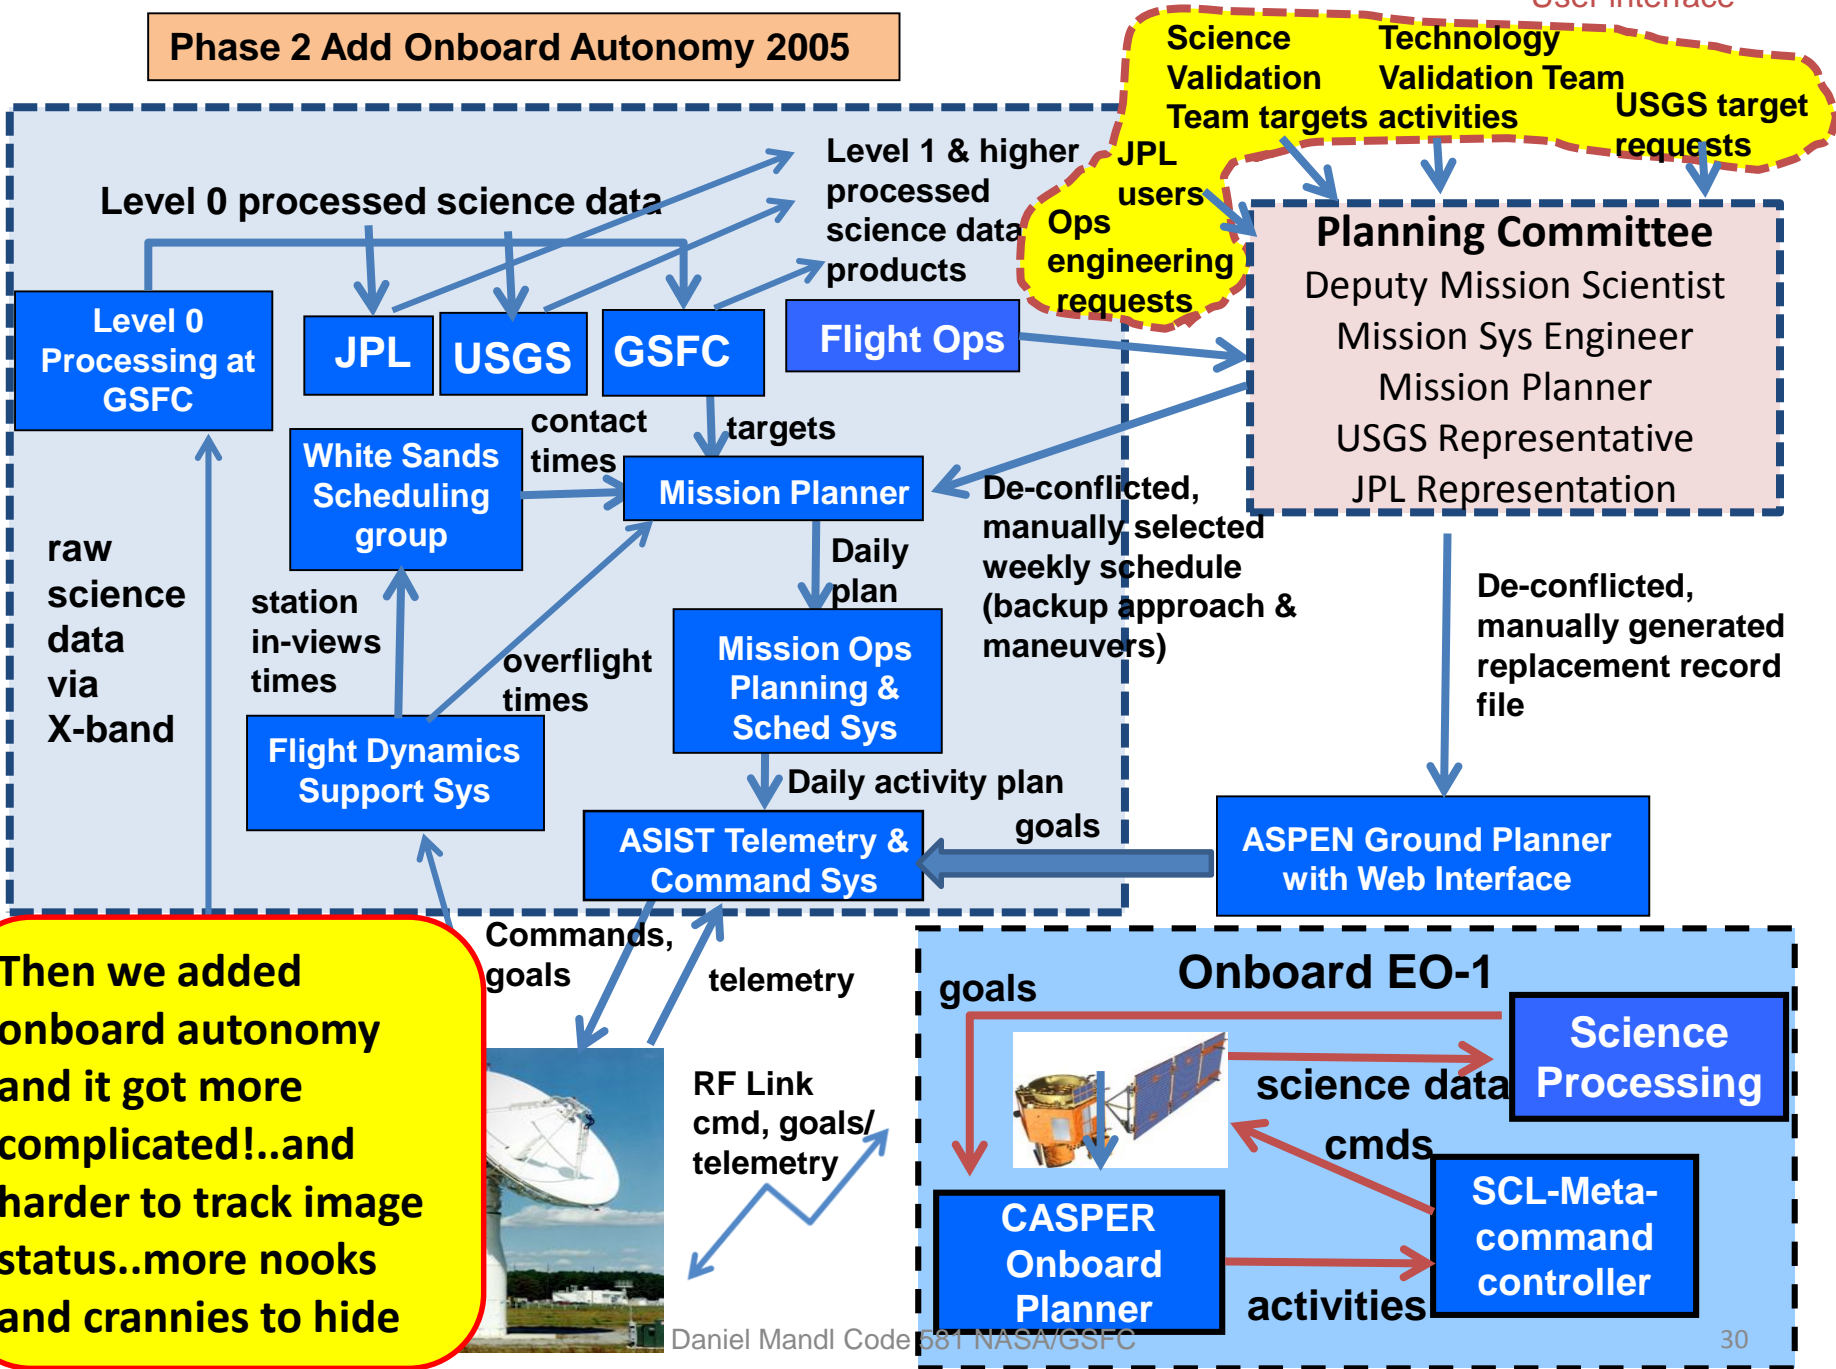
User Interface

Phase 2 Add Onboard Autonomy 2005

Science Validation Team targets

Technology Validation Team activities

USGS target requests

JPL users

Ops engineering requests

Level 1 & higher processed science data products

Level 0 processed science data

Level 0 Processing at GSFC

JPL

USGS

GSFC

Flight Ops

Planning Committee
Deputy Mission Scientist
Mission Sys Engineer
Mission Planner
USGS Representative
JPL Representation

White Sands Scheduling group

contact times

targets

Mission Planner

De-conflicted, manually selected weekly schedule (backup approach & maneuvers)

raw science data via X-band

station in-views times

overflight times

Daily plan

Mission Ops Planning & Sched Sys

De-conflicted, manually generated replacement record file

Flight Dynamics Support Sys

Daily activity plan

goals

ASIST Telemetry & Command Sys

ASPEN Ground Planner with Web Interface

Then we added onboard autonomy and it got more complicated!..and harder to track image status..more nooks and crannies to hide

Commands, goals

telemetry

RF Link cmd, goals/ telemetry

Onboard EO-1

goals

Science Processing

science data

cmds

CASPER Onboard Planner

SCL-Meta-command controller

activities

Daniel Mandl Code 581 NASA/GSFC

30